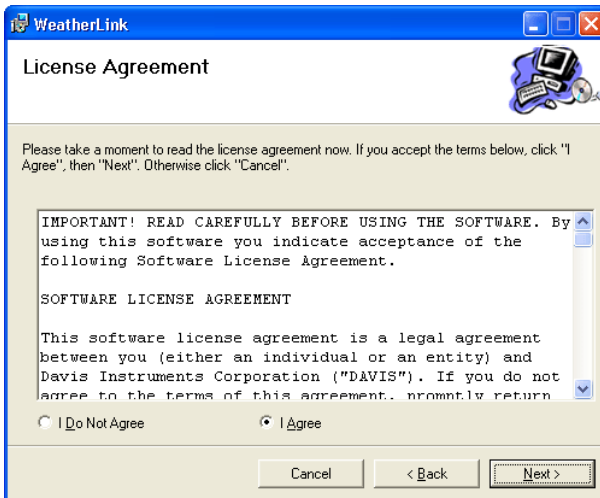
WeatherLink

License Agreement

Please take a moment to read the license agreement now. If you accept the terms below, click "I Agree", then "Next". Otherwise click "Cancel".

IMPORTANT! READ CAREFULLY BEFORE USING THE SOFTWARE. By using this software you indicate acceptance of the following Software License Agreement.

SOFTWARE LICENSE AGREEMENT

This software license agreement is a legal agreement between you (either an individual or an entity) and Davis Instruments Corporation ("DAVIS"). If you do not agree to the terms of this agreement, promptly return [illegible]

I Do Not Agree

I Agree

Cancel

< Back

Next >